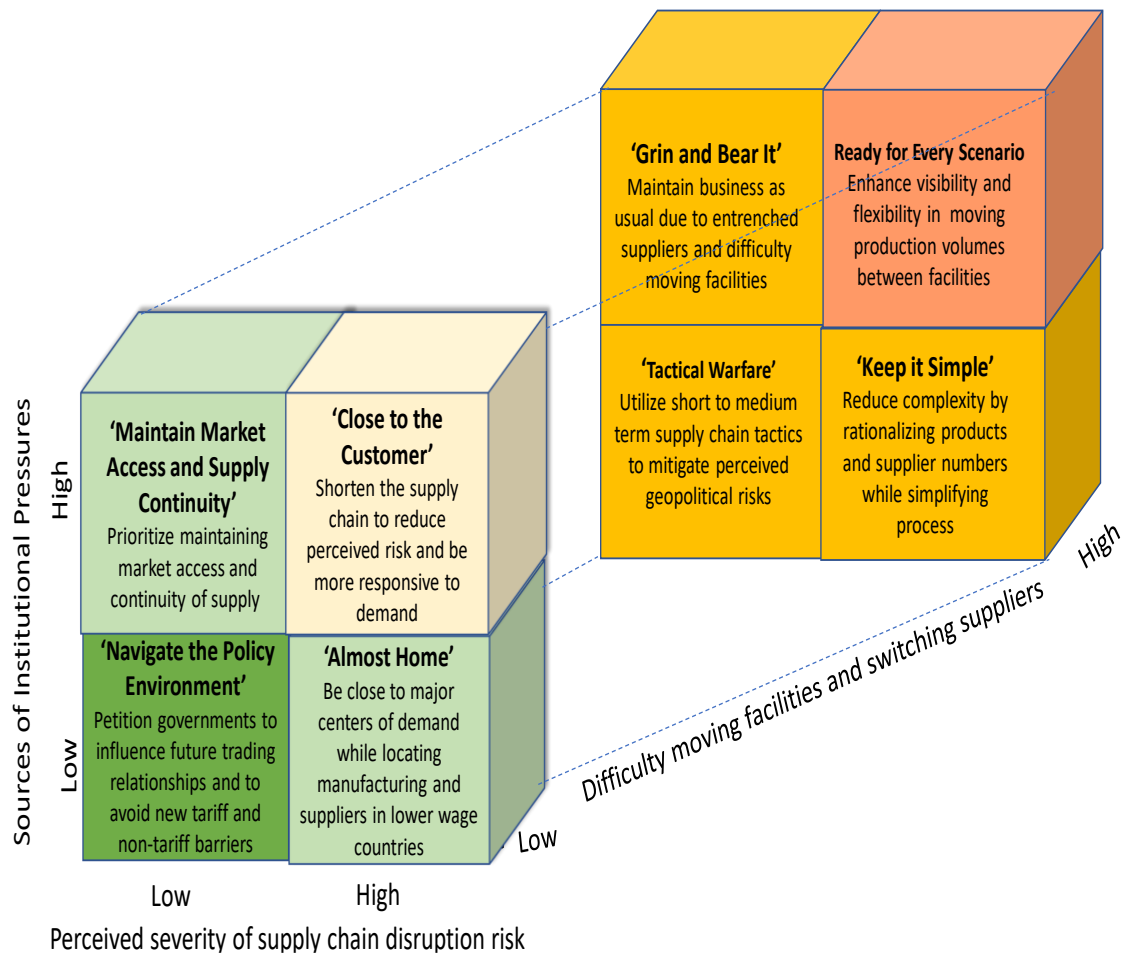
'Grin and Bear It'
Maintain business as usual due to entrenched suppliers and difficulty moving facilities

Ready for Every Scenario
Enhance visibility and flexibility in moving production volumes between facilities

'Tactical Warfare'
Utilize short to medium term supply chain tactics to mitigate perceived geopolitical risks

'Keep it Simple'
Reduce complexity by rationalizing products and supplier numbers while simplifying process

'Maintain Market Access and Supply Continuity'
Prioritize maintaining market access and continuity of supply

'Close to the Customer'
Shorten the supply chain to reduce perceived risk and be more responsive to demand

'Navigate the Policy Environment'
Petition governments to influence future trading relationships and to avoid new tariff and non-tariff barriers

'Almost Home'
Be close to major centers of demand while locating manufacturing and suppliers in lower wage countries

Sources of Institutional Pressures
High
Low

Low
High
Perceived severity of supply chain disruption risk

Low
Difficulty moving facilities and switching suppliers
High